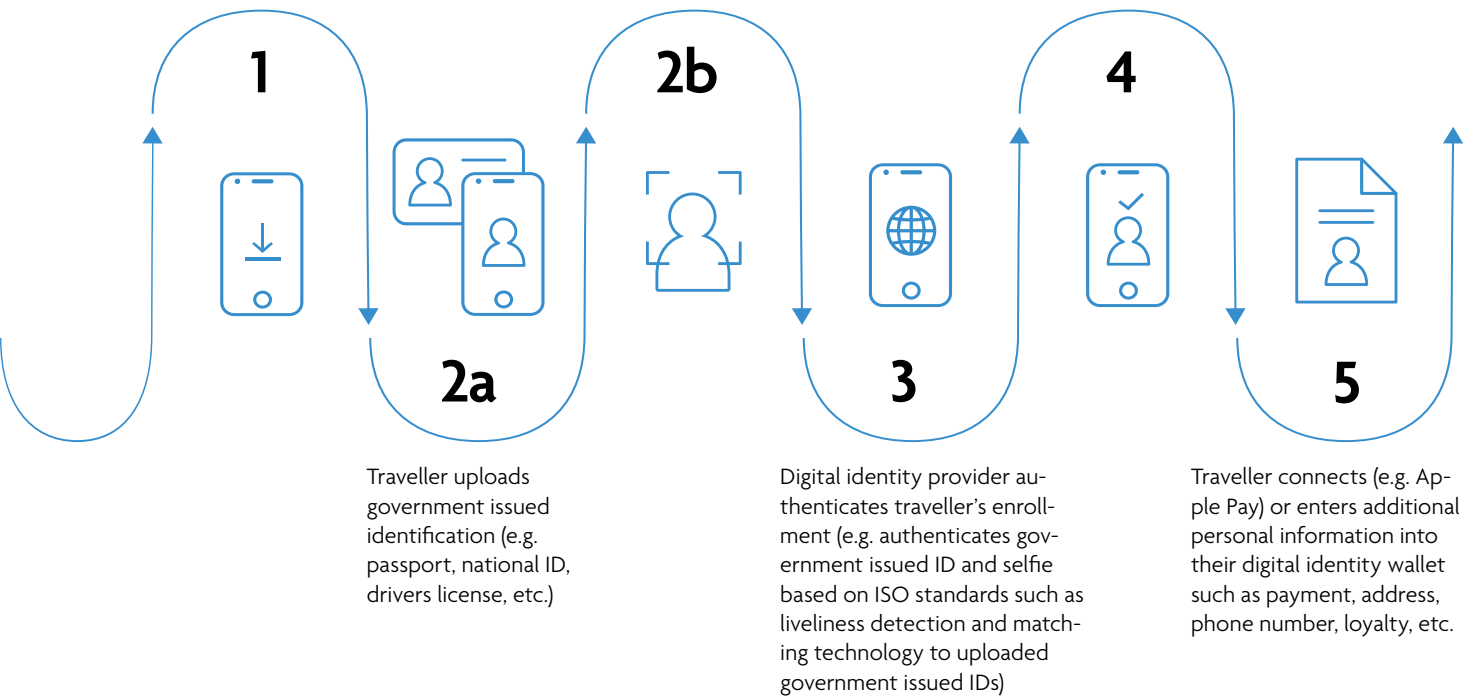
1

2b

4

2a

3

5

Traveller uploads government issued identification (e.g. passport, national ID, drivers license, etc.)

Digital identity provider authenticates traveller's enrollment (e.g. authenticates government issued ID and selfie based on ISO standards such as liveliness detection and matching technology to uploaded government issued IDs)

Traveller connects (e.g. Apple Pay) or enters additional personal information into their digital identity wallet such as payment, address, phone number, loyalty, etc.